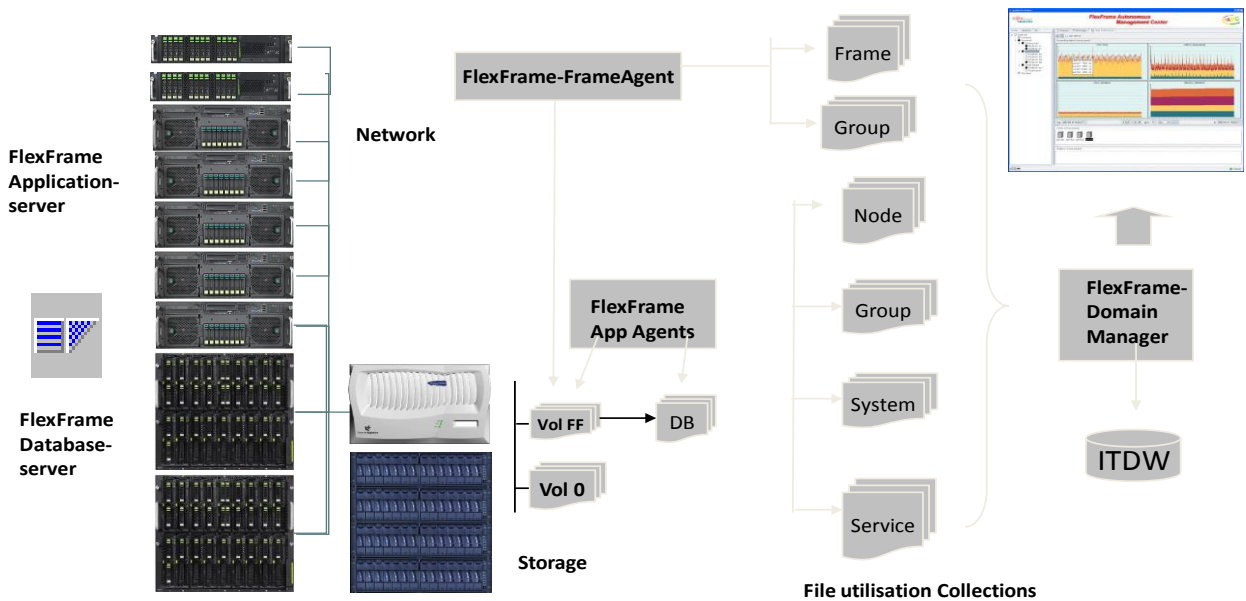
FlexFrame Application-server

FlexFrame Database-server

Network

FlexFrame-FrameAgent

Frame

Group

FlexFrame Autonomous Management Center

Node

Group

System

Service

FlexFrame App Agents

Vol FF

DB

Vol 0

Storage

FlexFrame-Domain Manager

ITDW

File utilisation Collections